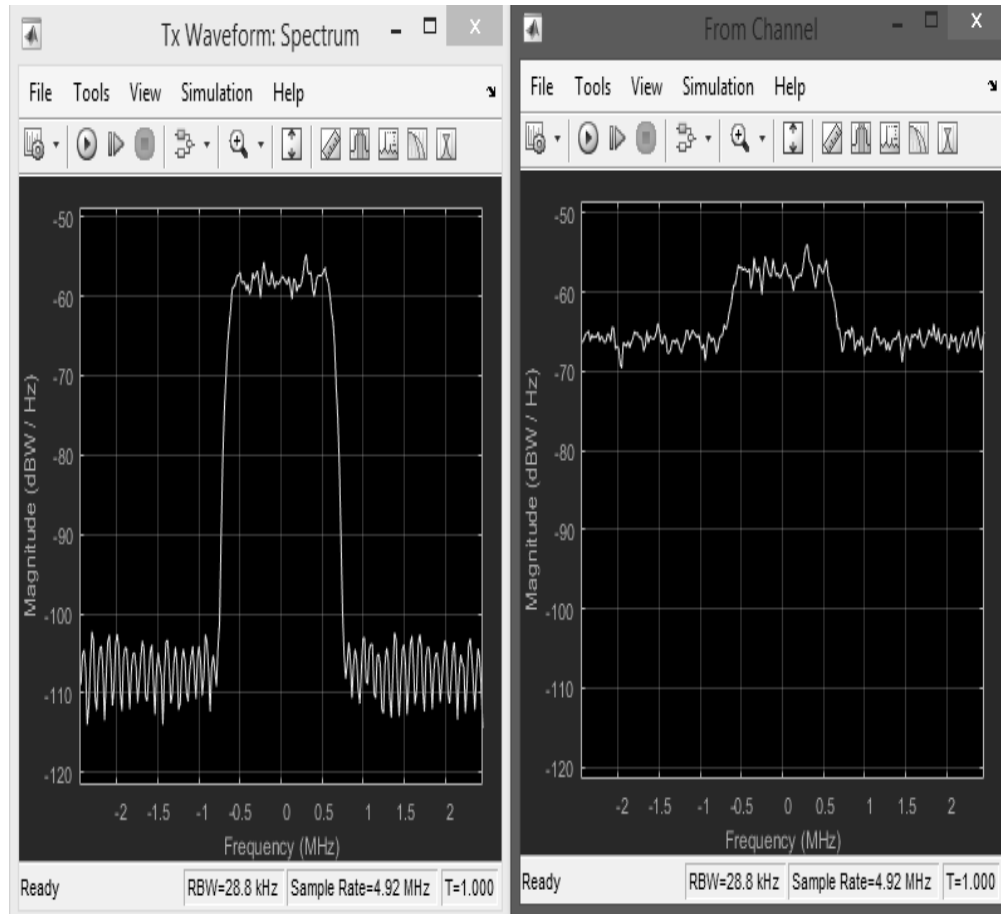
Tx Waveform: Spectrum

File Tools View Simulation Help

-50
-60
-70
-80
-90
-100
-110
-120

Magnitude (dBW / Hz)

-2 -1.5 -1 -0.5 0 0.5 1 1.5 2

Frequency (MHz)

Ready | RBW=28.8 kHz | Sample Rate=4.92 MHz | T=1.000

From Channel

File Tools View Simulation Help

-50
-60
-70
-80
-90
-100
-110
-120

Magnitude (dBW / Hz)

-2 -1.5 -1 -0.5 0 0.5 1 1.5 2

Frequency (MHz)

Ready | RBW=28.8 kHz | Sample Rate=4.92 MHz | T=1.000